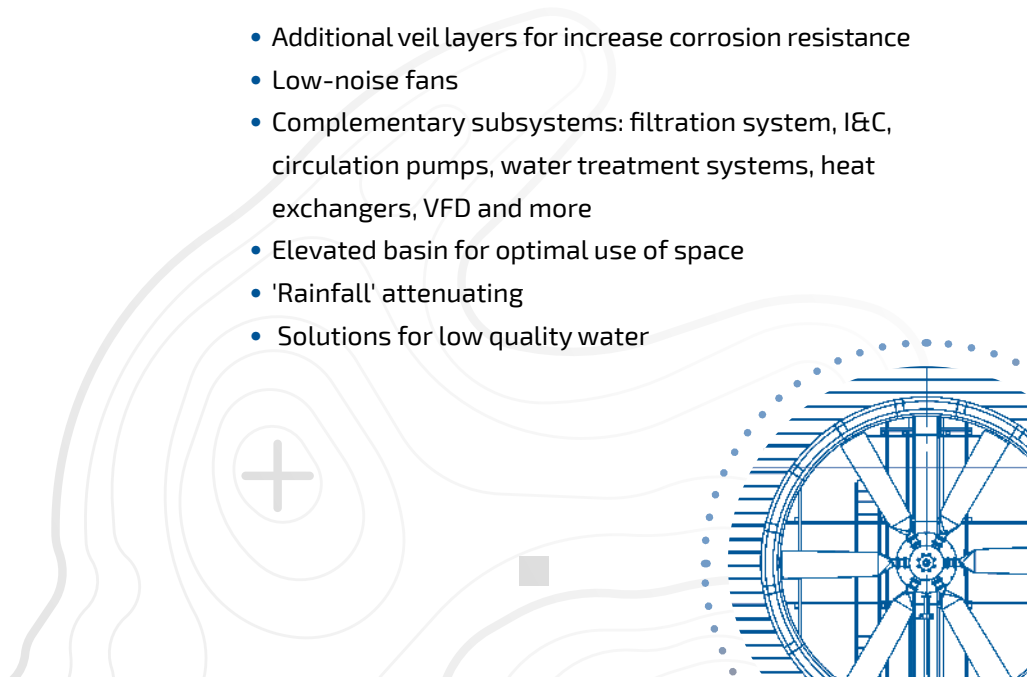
- Additional veil layers for increase corrosion resistance
- Low-noise fans
- Complementary subsystems: filtration system, I&C, circulation pumps, water treatment systems, heat exchangers, VFD and more
- Elevated basin for optimal use of space
- 'Rainfall' attenuating
- Solutions for low quality water